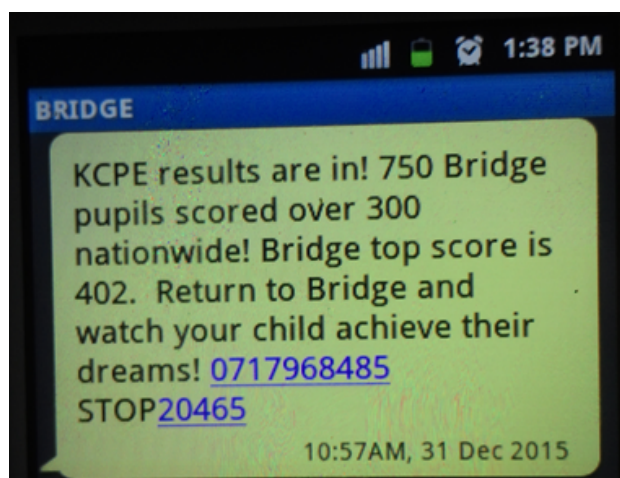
1:38 PM

BRIDGE

KCPE results are in! 750 Bridge pupils scored over 300 nationwide! Bridge top score is 402. Return to Bridge and watch your child achieve their dreams! 0717968485 STOP20465

10:57AM, 31 Dec 2015